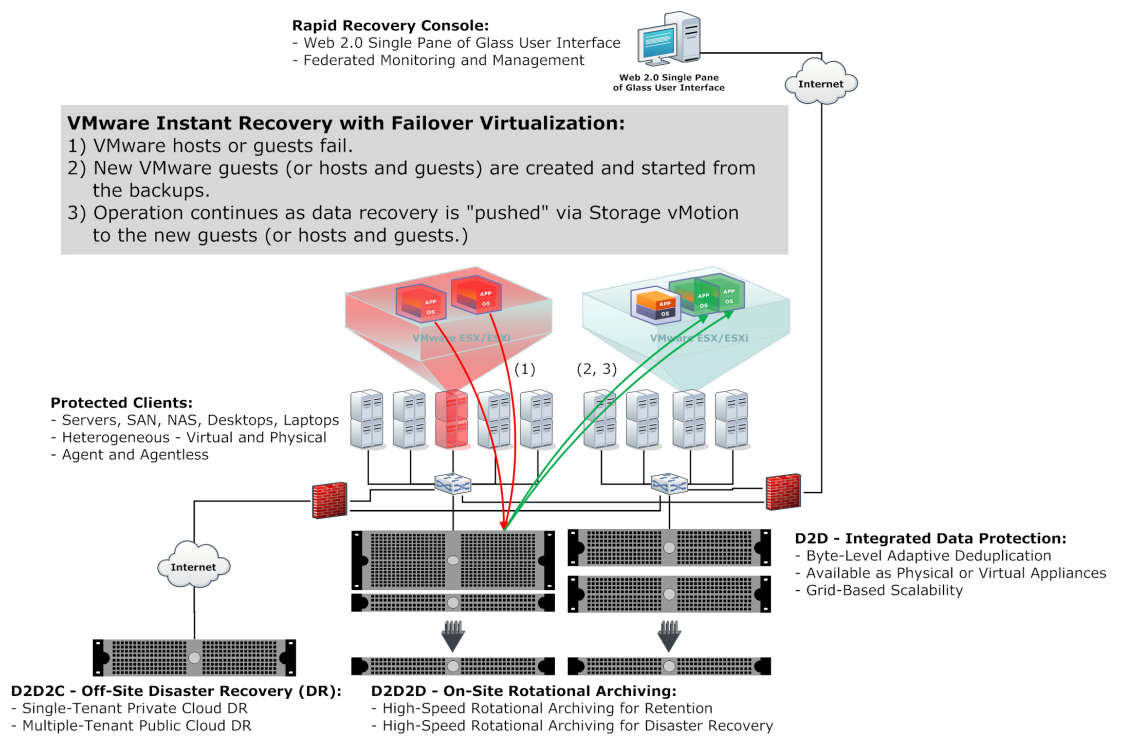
**Rapid Recovery Console:**
- Web 2.0 Single Pane of Glass User Interface
- Federated Monitoring and Management

Web 2.0 Single Pane of Glass User Interface

Internet

**VMware Instant Recovery with Failover Virtualization:**
1) VMware hosts or guests fail.
2) New VMware guests (or hosts and guests) are created and started from the backups.
3) Operation continues as data recovery is "pushed" via Storage vMotion to the new guests (or hosts and guests.)

APP OS APP OS

VMware ESX/ESXi

APP OS APP OS APP OS

VMware ESX/ESXi

(1)

(2, 3)

**Protected Clients:**
- Servers, SAN, NAS, Desktops, Laptops
- Heterogeneous - Virtual and Physical
- Agent and Agentless

Internet

**D2D - Integrated Data Protection:**
- Byte-Level Adaptive Deduplication
- Available as Physical or Virtual Appliances
- Grid-Based Scalability

**D2D2C - Off-Site Disaster Recovery (DR):**
- Single-Tenant Private Cloud DR
- Multiple-Tenant Public Cloud DR

**D2D2D - On-Site Rotational Archiving:**
- High-Speed Rotational Archiving for Retention
- High-Speed Rotational Archiving for Disaster Recovery